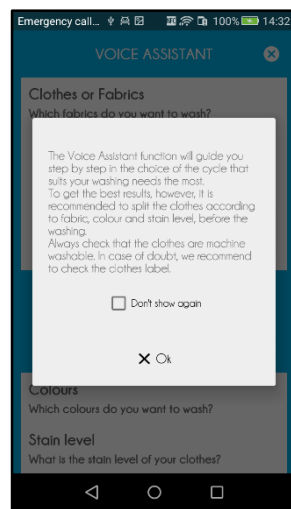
Emergency call... 100% 14:32

VOICE ASSISTANT

Clothes or Fabrics
Which fabrics do you want to wash?

The Voice Assistant function will guide you step by step in the choice of the cycle that suits your washing needs the most.
To get the best results, however, it is recommended to split the clothes according to fabric, colour and stain level, before the washing.
Always check that the clothes are machine washable. In case of doubt, we recommend to check the clothes label.

Don't show again

Ok

Colours
Which colours do you want to wash?

Stain level
What is the stain level of your clothes?